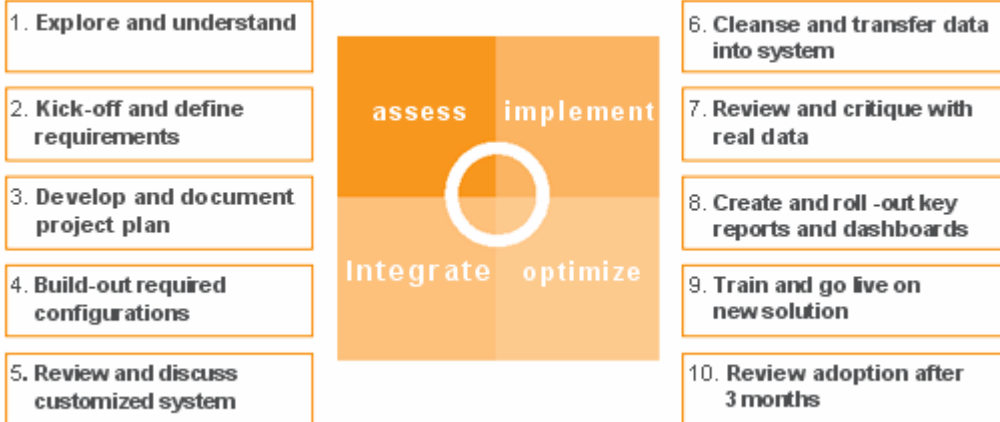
1. Explore and understand

2. Kick-off and define requirements

3. Develop and document project plan

4. Build-out required configurations

5. Review and discuss customized system

assess

implement

Integrate

optimize

6. Cleanse and transfer data into system

7. Review and critique with real data

8. Create and roll -out key reports and dashboards

9. Train and go live on new solution

10. Review adoption after 3 months